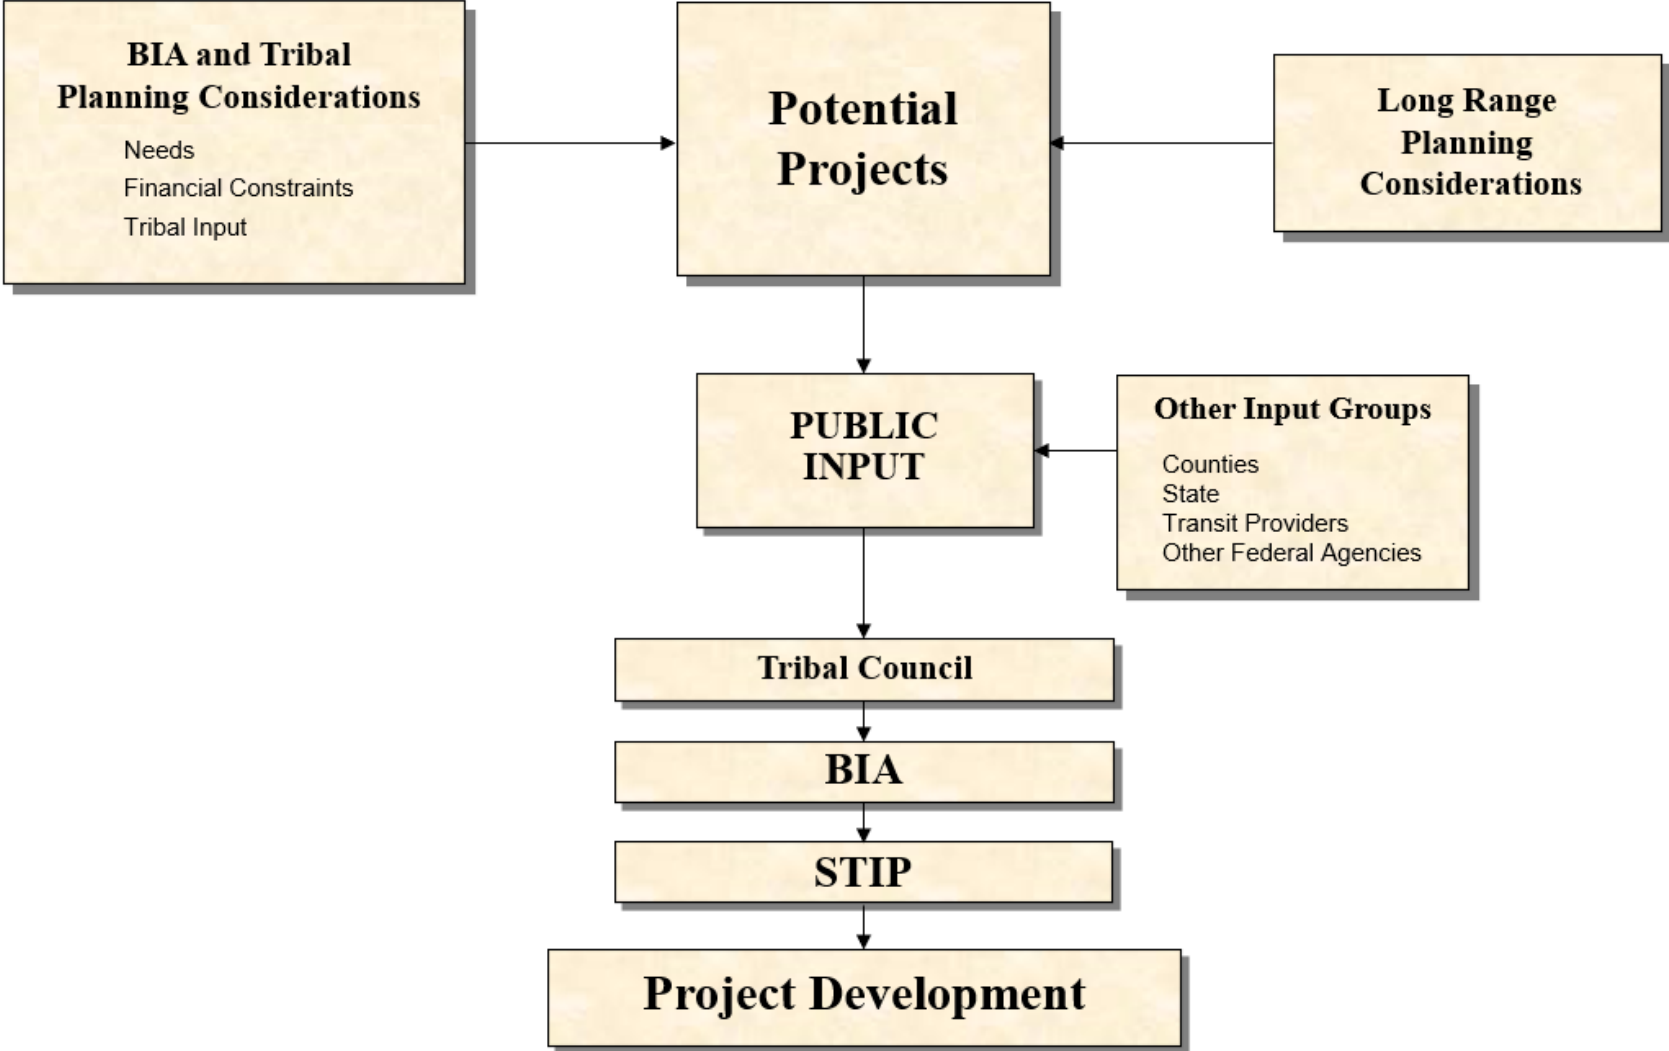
BIA and Tribal Planning Considerations

Needs
Financial Constraints
Tribal Input

Potential Projects

Long Range Planning Considerations

PUBLIC INPUT

Other Input Groups

Counties
State
Transit Providers
Other Federal Agencies

Tribal Council

BIA

STIP

Project Development